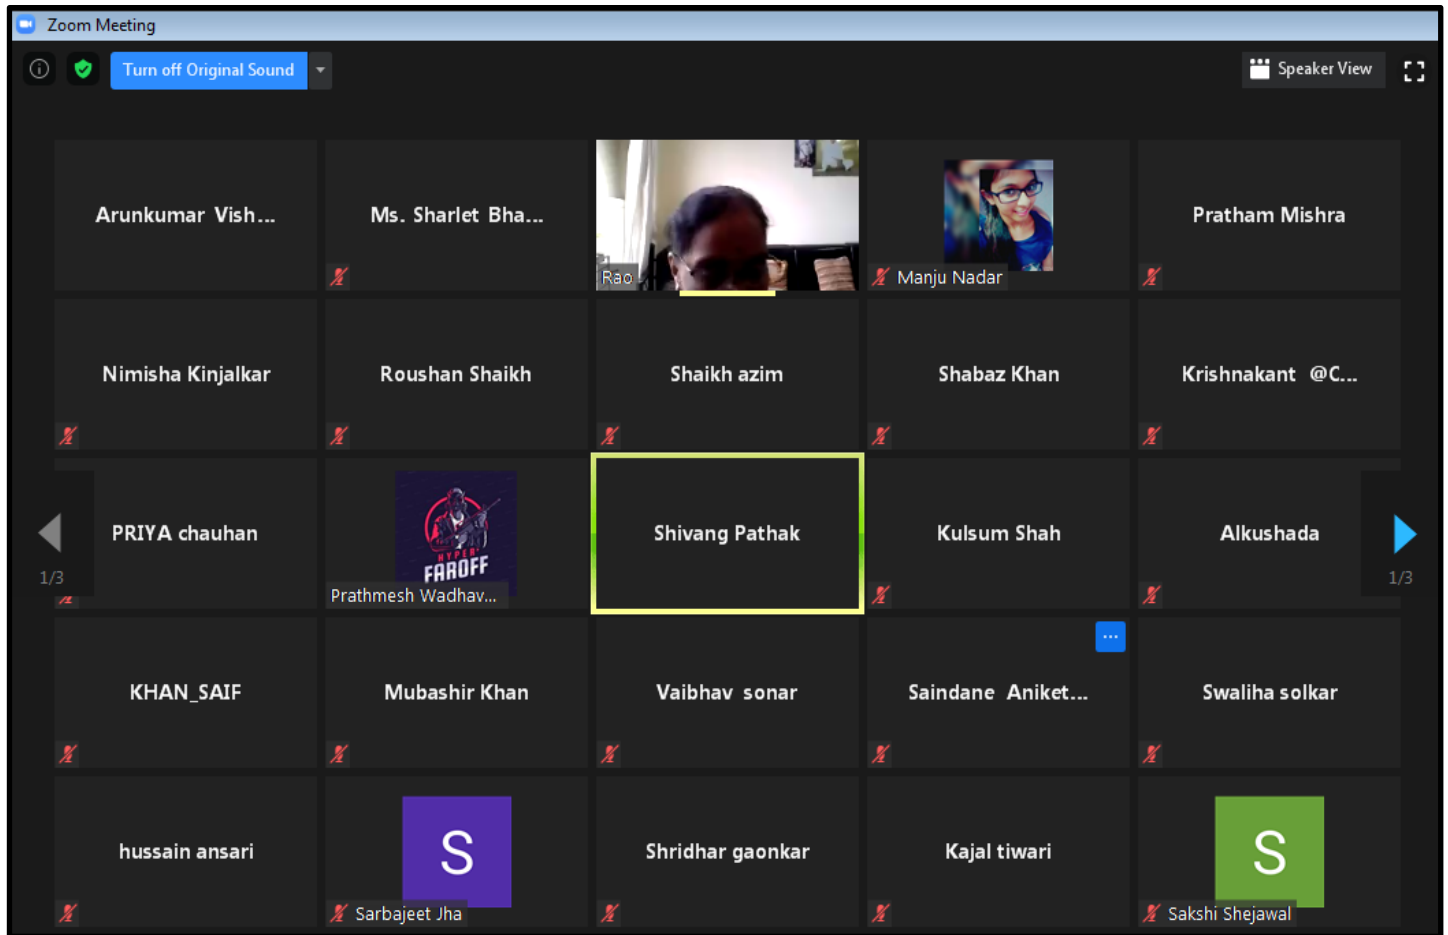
Zoom Meeting

Turn off Original Sound

Speaker View

Arunkumar Vish...

Ms. Sharlet Bha...

Rao

Manju Nadar

Pratham Mishra

Nimisha Kinjalkar

Roushan Shaikh

Shaikh azim

Shabaz Khan

Krishnakant @C...

1/3

PRIYA chauhan

HYPER FAROFF

Prathmesh Wadhav...

Shivang Pathak

Kulsum Shah

Alkushada

1/3

KHAN_SAIF

Mubashir Khan

Vaibhav sonar

Saindane Aniket...

Swaliha solkar

hussain ansari

S

Sarbajeet Jha

Shridhar gaonkar

Kajal tiwari

S

Sakshi Shejawal